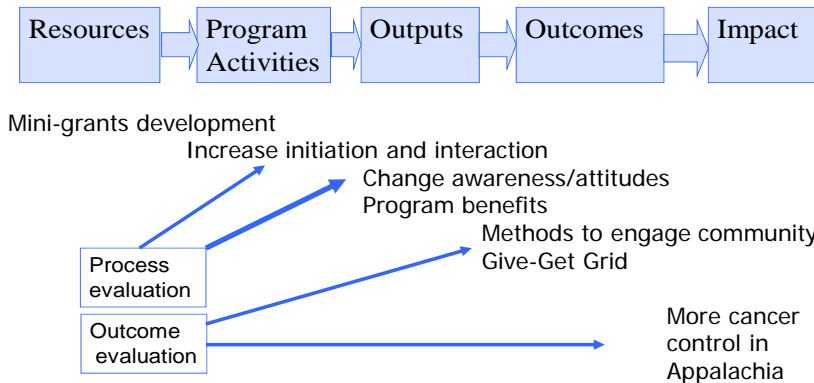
Resources

Program Activities

Outputs

Outcomes

Impact

Mini-grants development

Increase initiation and interaction

Change awareness/attitudes

Program benefits

Methods to engage community

Give-Get Grid

Process evaluation

Outcome evaluation

More cancer control in Appalachia